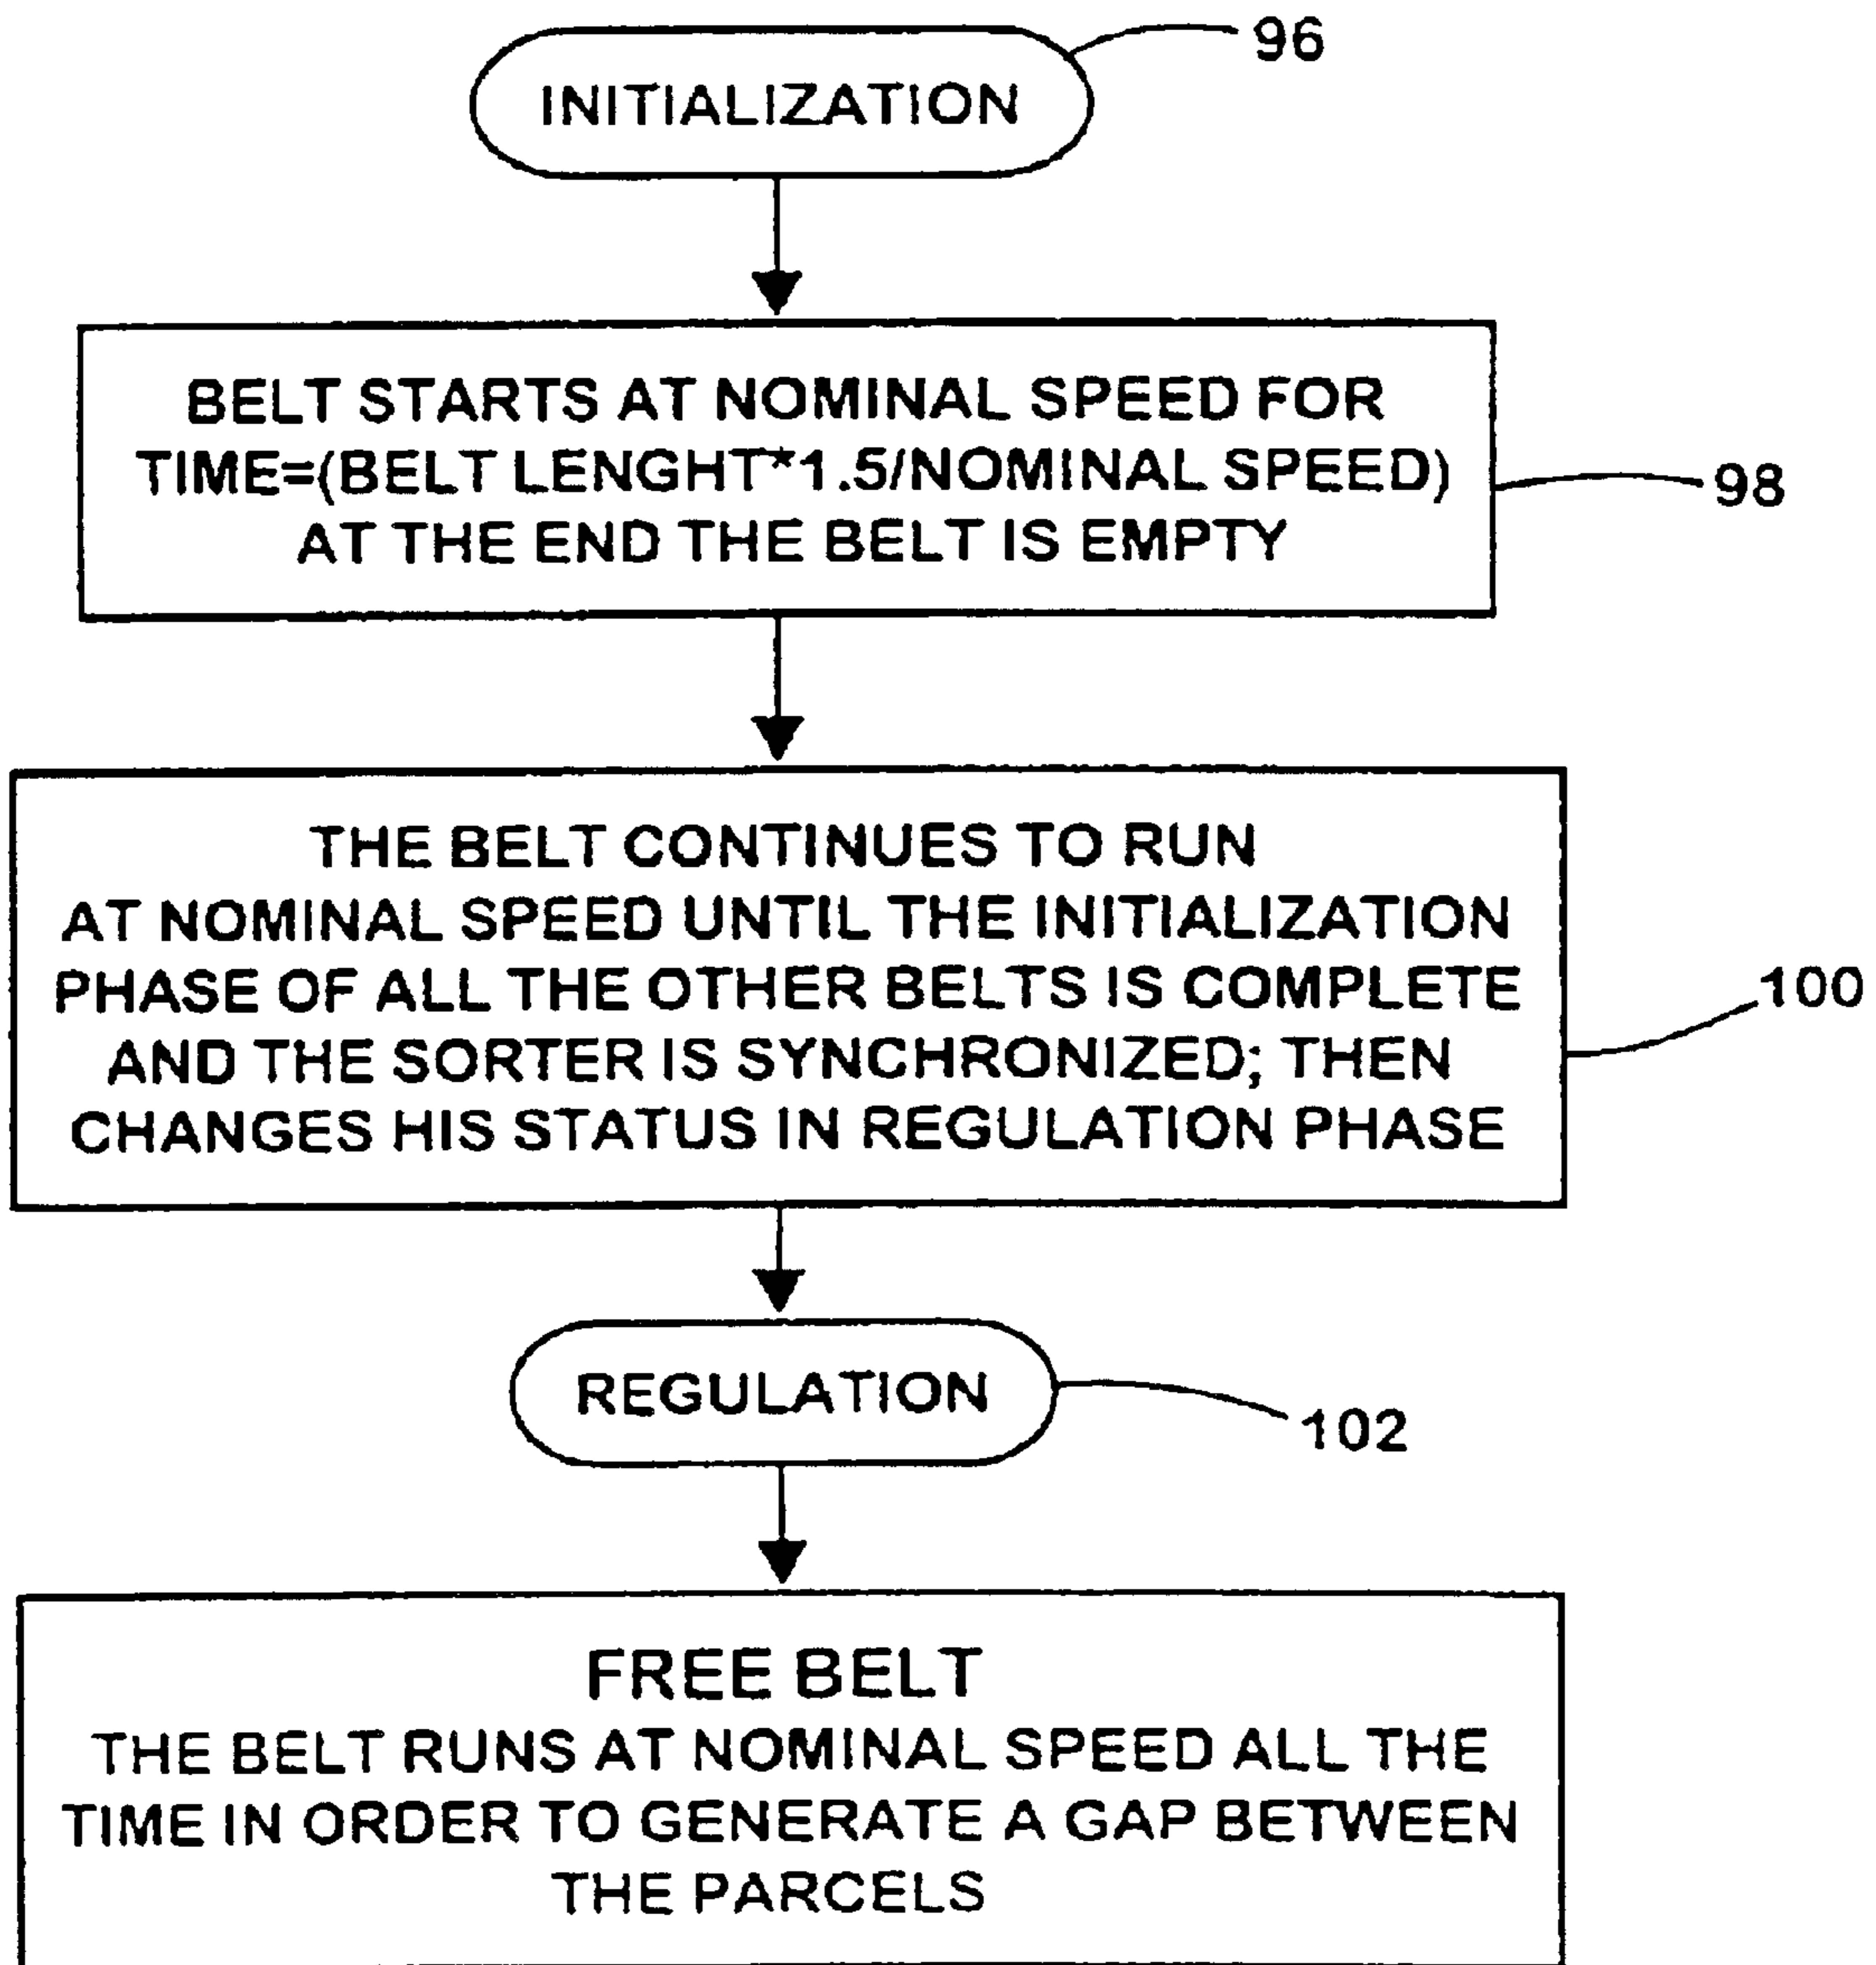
INITIALIZATION

96

BELT STARTS AT NOMINAL SPEED FOR TIME=(BELT LENGHT*1.5/NOMINAL SPEED) AT THE END THE BELT IS EMPTY

98

THE BELT CONTINUES TO RUN AT NOMINAL SPEED UNTIL THE INITIALIZATION PHASE OF ALL THE OTHER BELTS IS COMPLETE AND THE SORTER IS SYNCHRONIZED; THEN CHANGES HIS STATUS IN REGULATION PHASE

100

REGULATION

102

FREE BELT
THE BELT RUNS AT NOMINAL SPEED ALL THE TIME IN ORDER TO GENERATE A GAP BETWEEN THE PARCELS